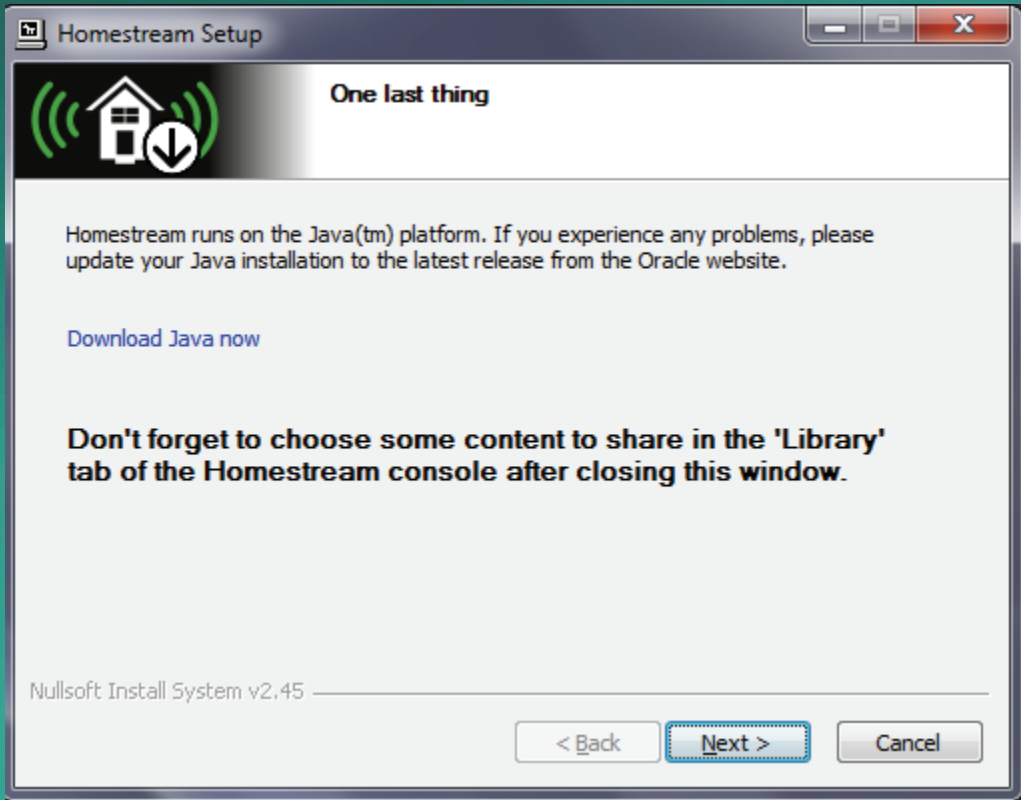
Homestream Setup

One last thing

Homestream runs on the Java(tm) platform. If you experience any problems, please update your Java installation to the latest release from the Oracle website.

Download Java now

Don't forget to choose some content to share in the 'Library' tab of the Homestream console after closing this window.

Nullsoft Install System v2.45

< Back

Next >

Cancel